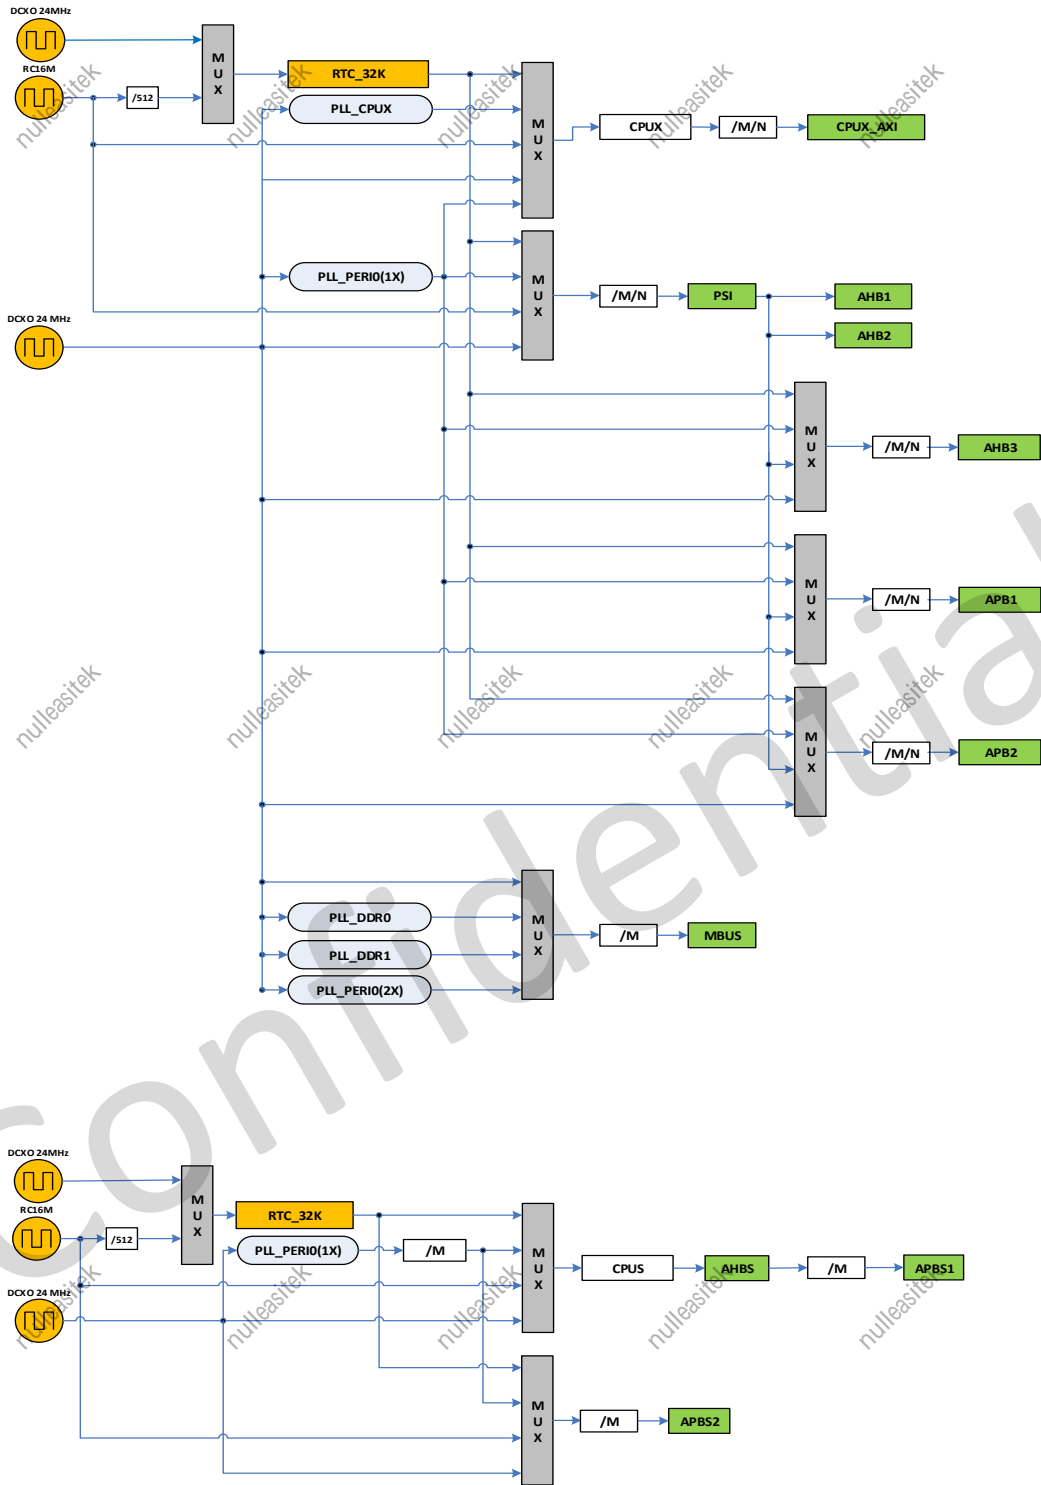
DCXO 24MHz
RC16M
/512
M U X
RTC_32K
PLL_CPUX
M U X
CPUX
/M/N
CPUX_AXI
PLL_PERI0(1X)
M U X
/M/N
PSI
AHB1
AHB2
DCXO 24 MHz
M U X
/M/N
AHB3
M U X
/M/N
APB1
M U X
/M/N
APB2
PLL_DDR0
PLL_DDR1
PLL_PERI0(2X)
M U X
/M
MBUS
confidential
DCXO 24MHz
RC16M
/512
M U X
RTC_32K
PLL_PERI0(1X)
/M
DCXO 24 MHz
M U X
CPUS
AHBS
/M
APBS1
M U X
/M
APBS2
nulleasitek